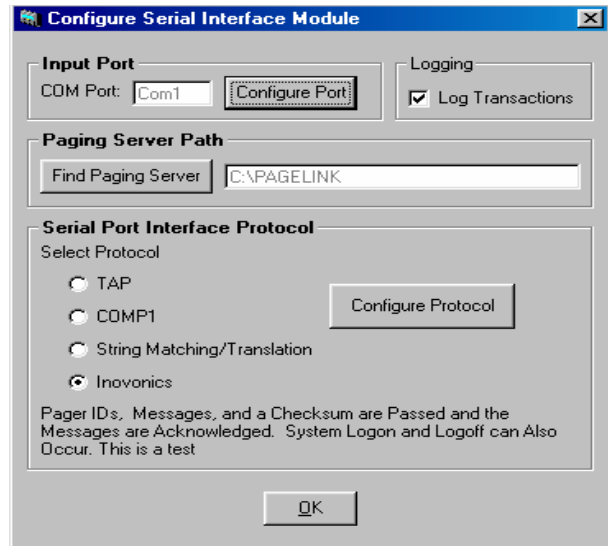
Configure Serial Interface Module

Input Port
COM Port: Com1
Configure Port

Logging
Log Transactions

Paging Server Path
Find Paging Server
C:\PAGELINK

Serial Port Interface Protocol
Select Protocol
TAP
COMP1
String Matching/Translation
Inovonics
Configure Protocol

Pager IDs, Messages, and a Checksum are Passed and the Messages are Acknowledged. System Logon and Logoff can Also Occur. This is a test

OK